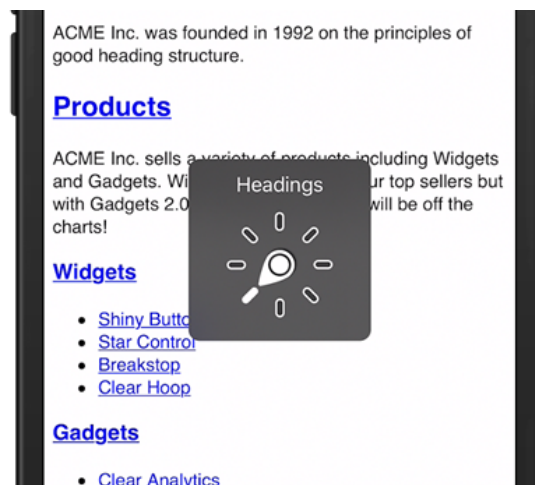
ACME Inc. was founded in 1992 on the principles of good heading structure.

Products

ACME Inc. sells a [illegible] including Widgets and Gadgets. Wi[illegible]ur top sellers but with Gadgets 2.0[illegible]will be off the charts!

Headings

Widgets

- Shiny Butto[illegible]
- Star Control
- Breakstop
- Clear Hoop

Gadgets

- Clear Analytics